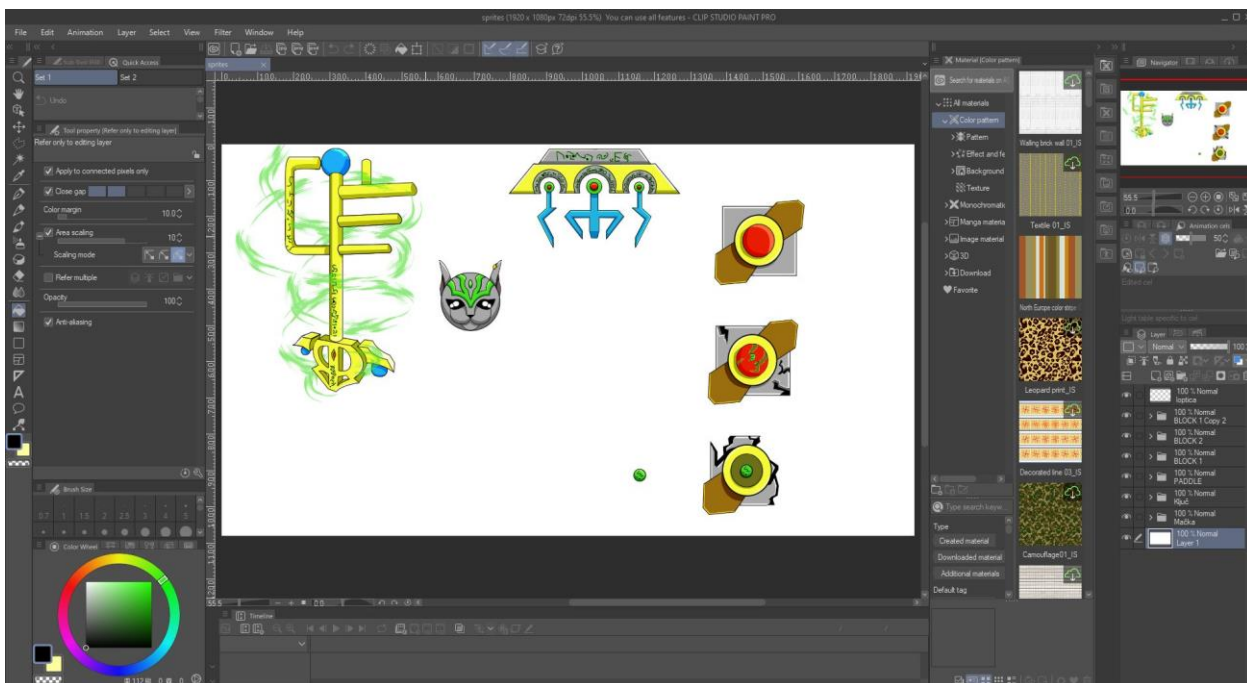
sprites (1920 x 1080px 72dpi 55.5%) You can use all features - CLIP STUDIO PAINT PRO

File Edit Animation Layer Select View Filter Window Help

Sub Tool Edit Quick Access
Set 1 Set 2
Undo

Tool property [Refer only to editing layer]
Refer only to editing layer
Apply to connected pixels only
Close gap
Color margin 10.0
Area scaling 10
Scaling mode
Refer multiple
Opacity 100
Anti-aliasing

Brush Size
0.7 1 1.5 2 2.5 3 4 5

Color Wheel

sprites

Material [Color pattern]
Search for materials on A
All materials
Color pattern
Pattern
Effect and fe
Background
Texture
Monochromatic
Manga materia
Image material
3D
Download
Favorite

Walling brick wall 01_IS
Textile 01_IS
North Europe color stripe
Leopard print_IS
Decorated line 03_IS
Camouflage01_IS

Type search keyw
Type
Created material
Downloaded material
Additional materials
Default tag

Navigator
55.5
0.0
Animation cels
50
Edited cel
Light table specific to cel

Layer
Normal 100
100 % Normal loptica
100 % Normal BLOCK 1 Copy 2
100 % Normal BLOCK 2
100 % Normal BLOCK 1
100 % Normal PADDLE
100 % Normal Ključ
100 % Normal Mačka
100 % Normal Layer 1

Timeline

55.5
20